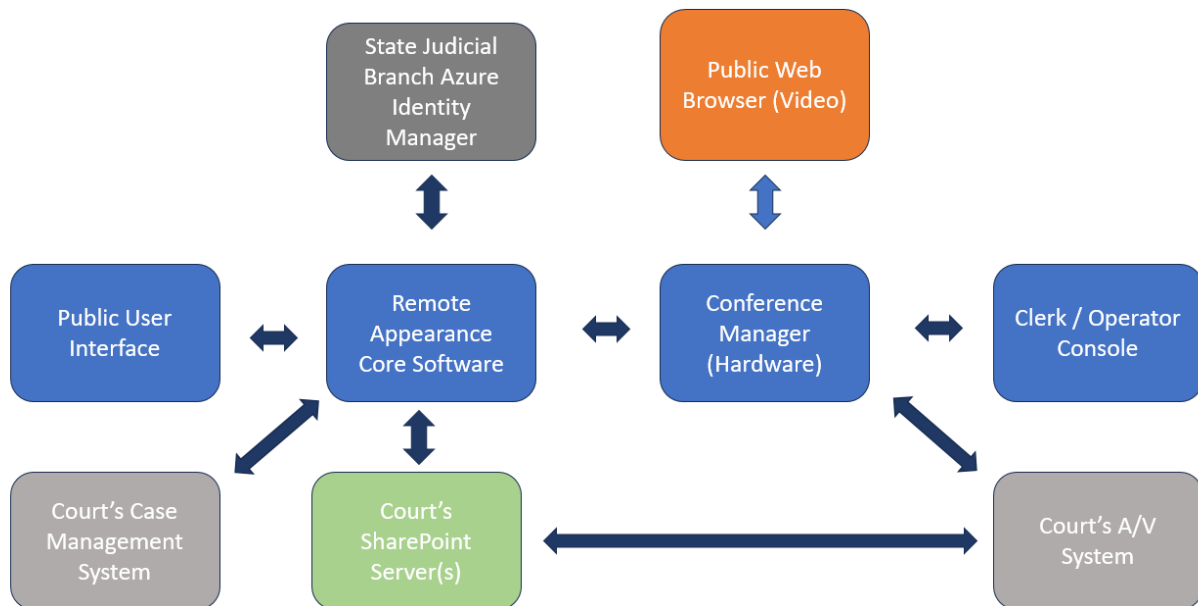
State Judicial Branch Azure Identity Manager

Public Web Browser (Video)

Public User Interface

Remote Appearance Core Software

Conference Manager (Hardware)

Clerk / Operator Console

Court's Case Management System

Court's SharePoint Server(s)

Court's A/V System